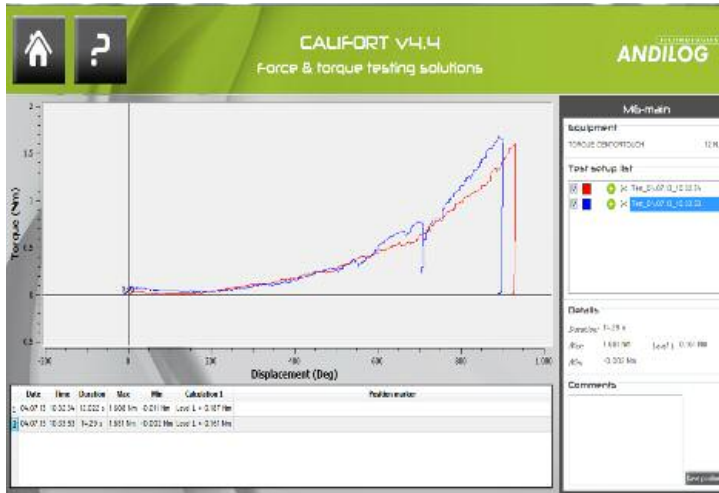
?

CALIFORT V4.4
Force & torque testing solutions

ANDILOG

Mb-main

Equipment
TORQUE CENTOR TOUCH

Test setup list
Test_04.07.13_10.32.34
Test_04.07.13_10.33.53

Details
Duration 1–29 s
Max 1.861 Nm
Min -0.033 Nm
Level 1 0.161 Nm

Comments

Torque (Nm)

2
1.5
1
0.5
0
-0.5

-100
0
200
400
600
800
1,000

Displacement (Deg)

| | Date | Time | Duration | Max | Min | Calculation 1 | Position marker |
|---|---|---|---|---|---|---|---|
| 1 | 04.07.13 | 10:32:34 | 12.022 s | 1.598 Nm | -0.011 Nm | Level 1 = 0.187 Nm | |
| 2 | 04.07.13 | 10:33:53 | 1–29 s | 1.861 Nm | -0.033 Nm | Level 1 = 0.161 Nm | |